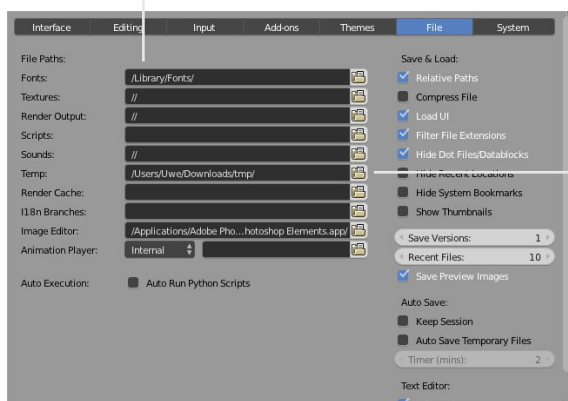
Interface | Editing | Input | Add-ons | Themes | File | System

File Paths:
Fonts: /Library/Fonts/
Textures: //
Render Output: //
Scripts:
Sounds: //
Temp: /Users/Uwe/Downloads/tmp/
Render Cache:
I18n Branches:
Image Editor: /Applications/Adobe Pho...hotoshop Elements.app/
Animation Player: Internal

Auto Execution: Auto Run Python Scripts

Save & Load:
Relative Paths
Compress File
Load UI
Filter File Extensions
Hide Dot Files/Datablocks
Hide Recent Locations
Hide System Bookmarks
Show Thumbnails
Save Versions: 1
Recent Files: 10
Save Preview Images

Auto Save:
Keep Session
Auto Save Temporary Files
Timer (mins): 2

Text Editor: